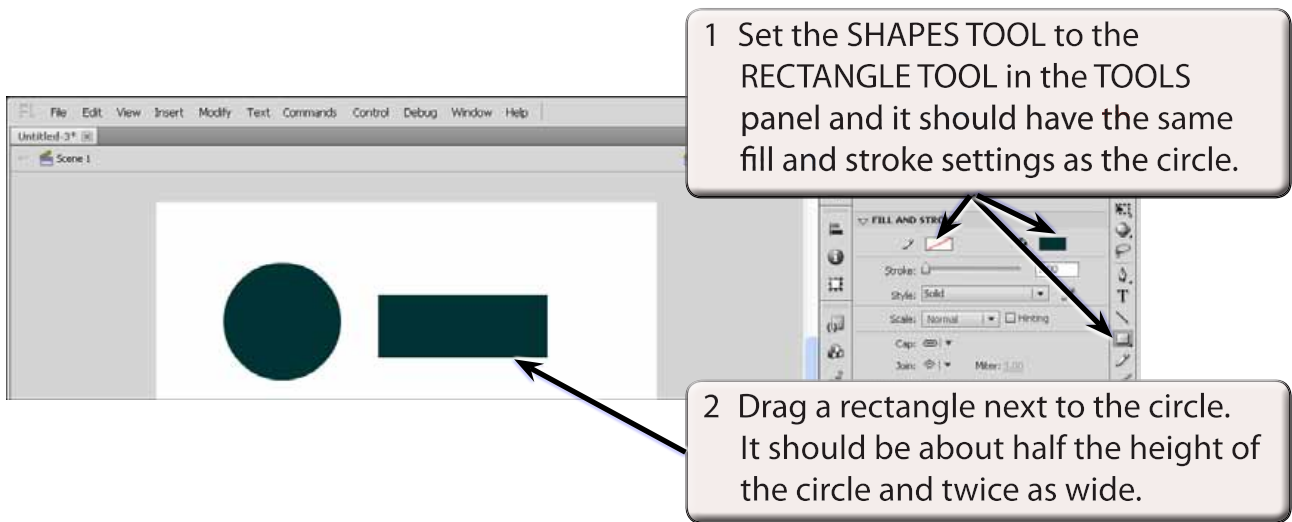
1 Set the SHAPES TOOL to the RECTANGLE TOOL in the TOOLS panel and it should have the same fill and stroke settings as the circle.

Fl File Edit View Insert Modify Text Commands Control Debug Window Help

Untitled-3*

Scene 1

FILL AND STRO

Stroke: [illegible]

Style: Solid

Scale: Normal Hinting

Cap:

Join: Miter: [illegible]

2 Drag a rectangle next to the circle. It should be about half the height of the circle and twice as wide.